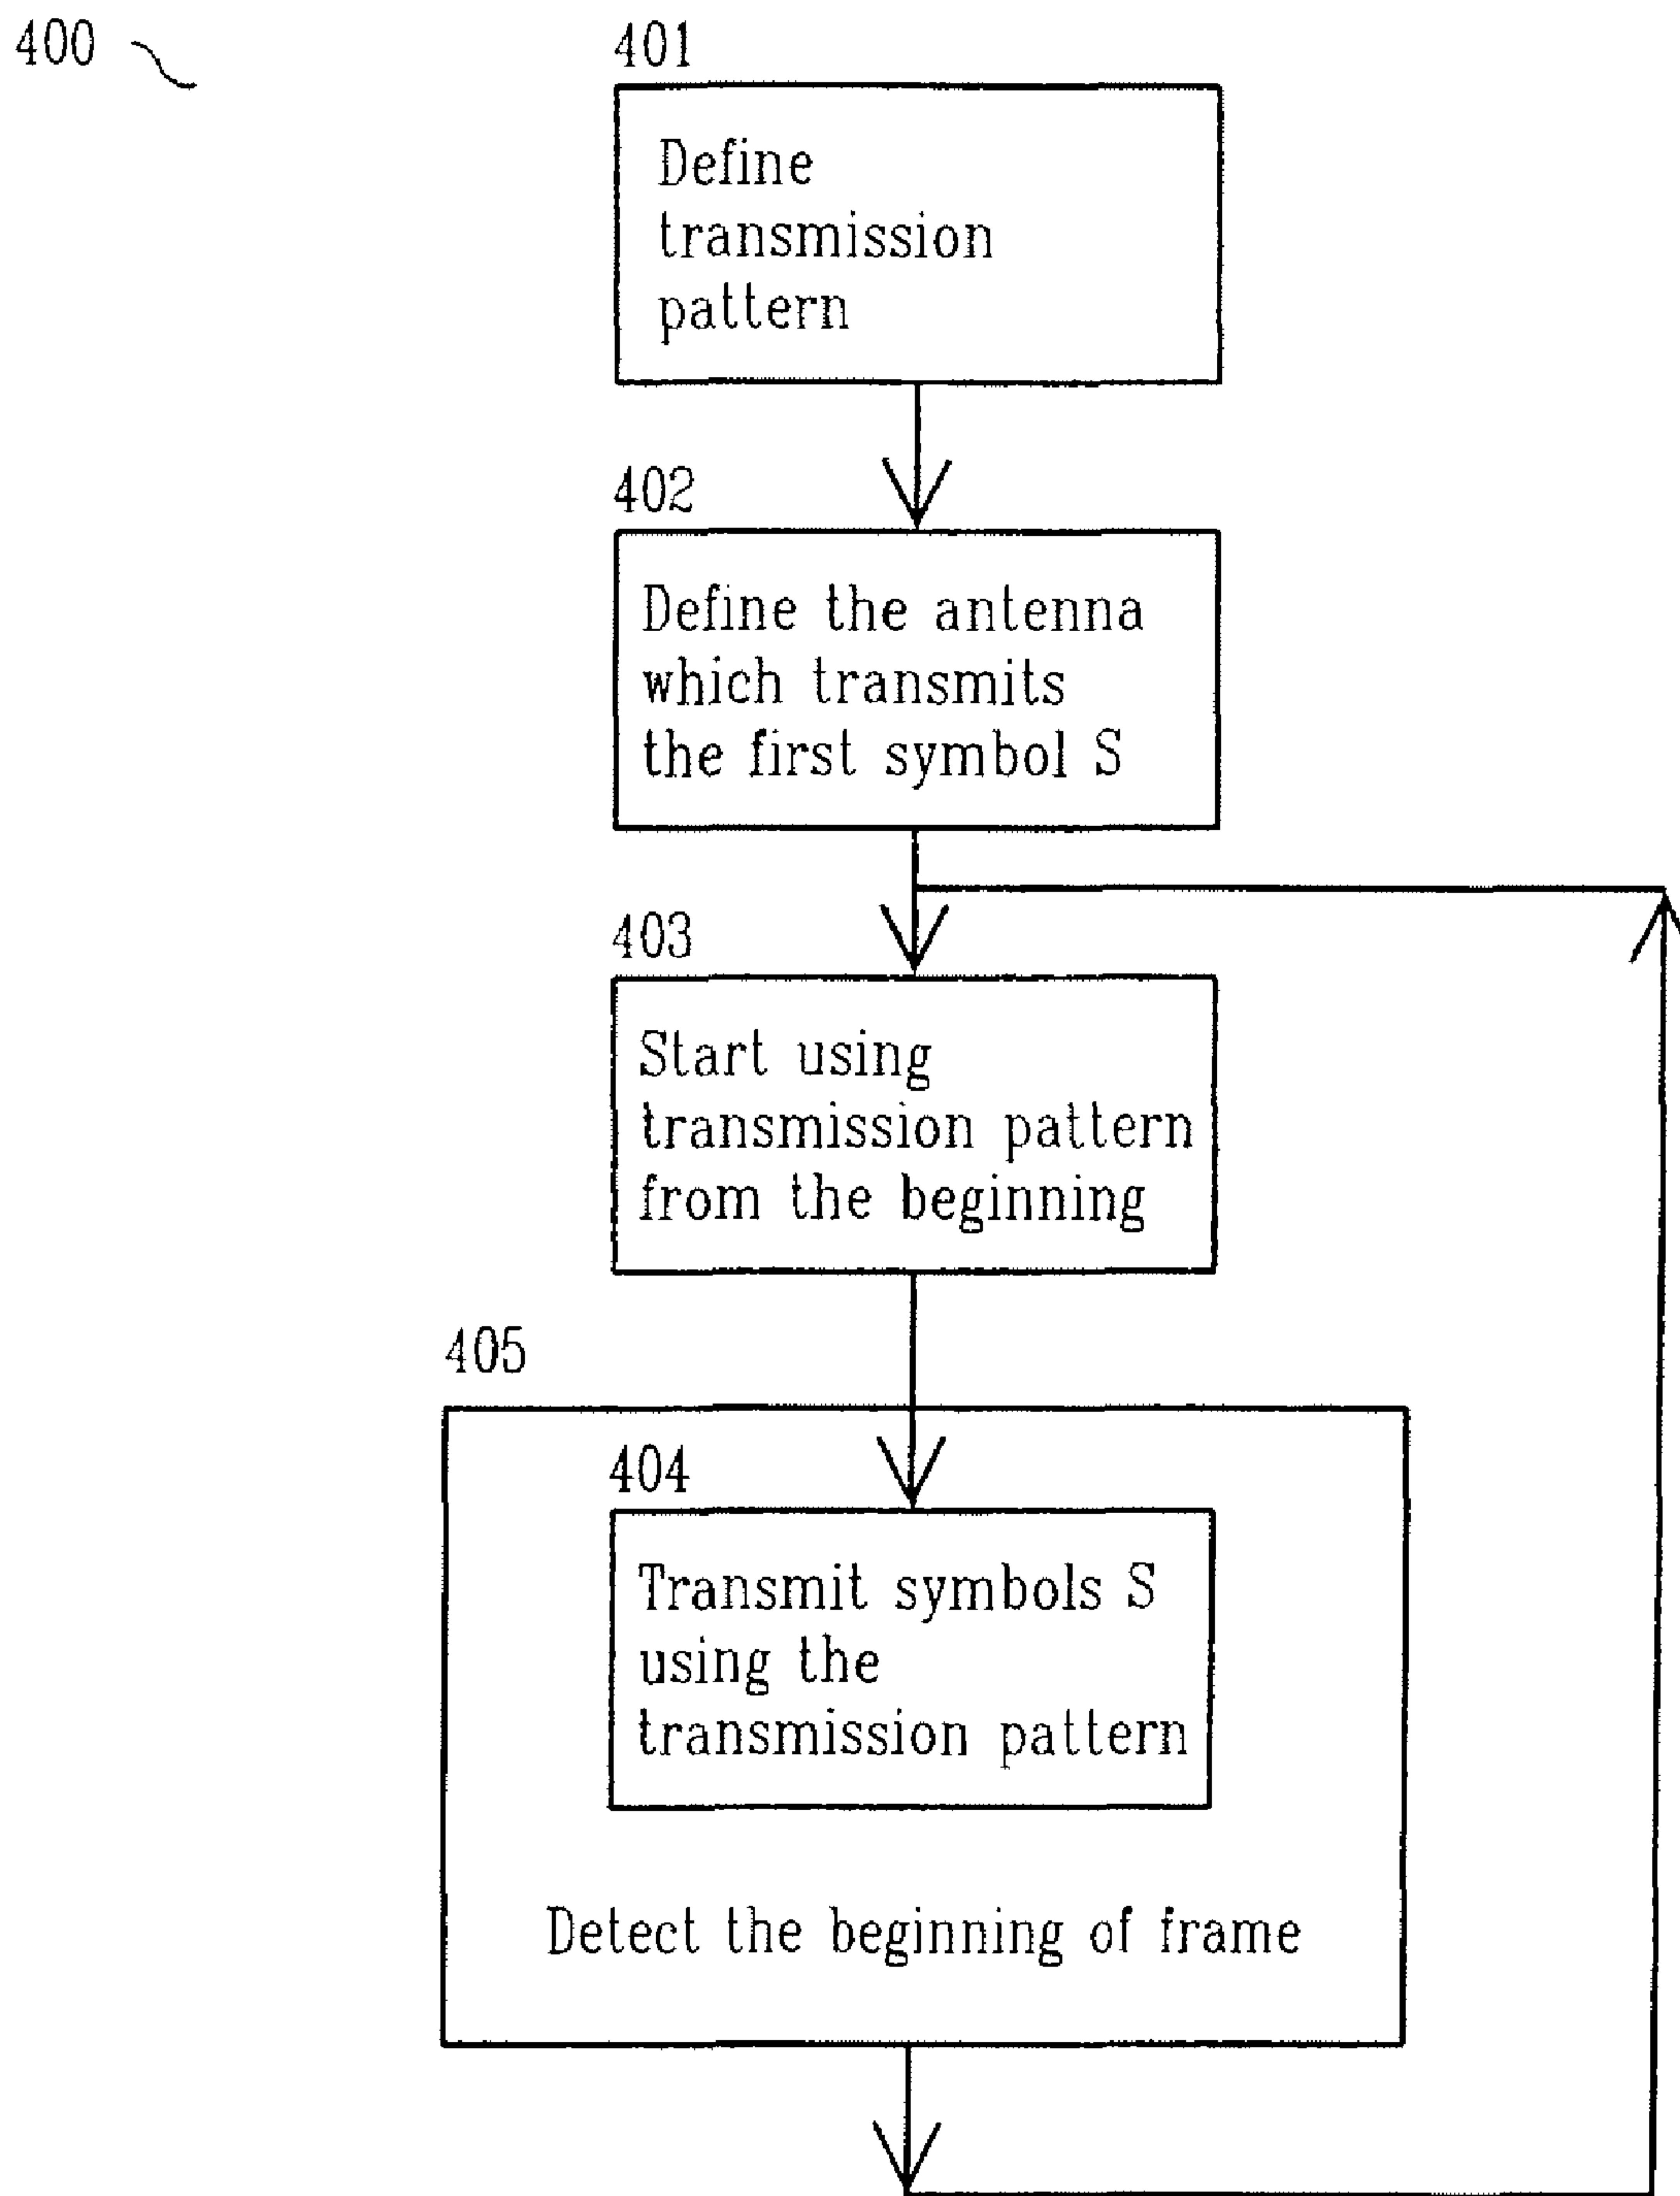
400

401

Define transmission pattern

402

Define the antenna which transmits the first symbol S

403

Start using transmission pattern from the beginning

405

404

Transmit symbols S using the transmission pattern

Detect the beginning of frame